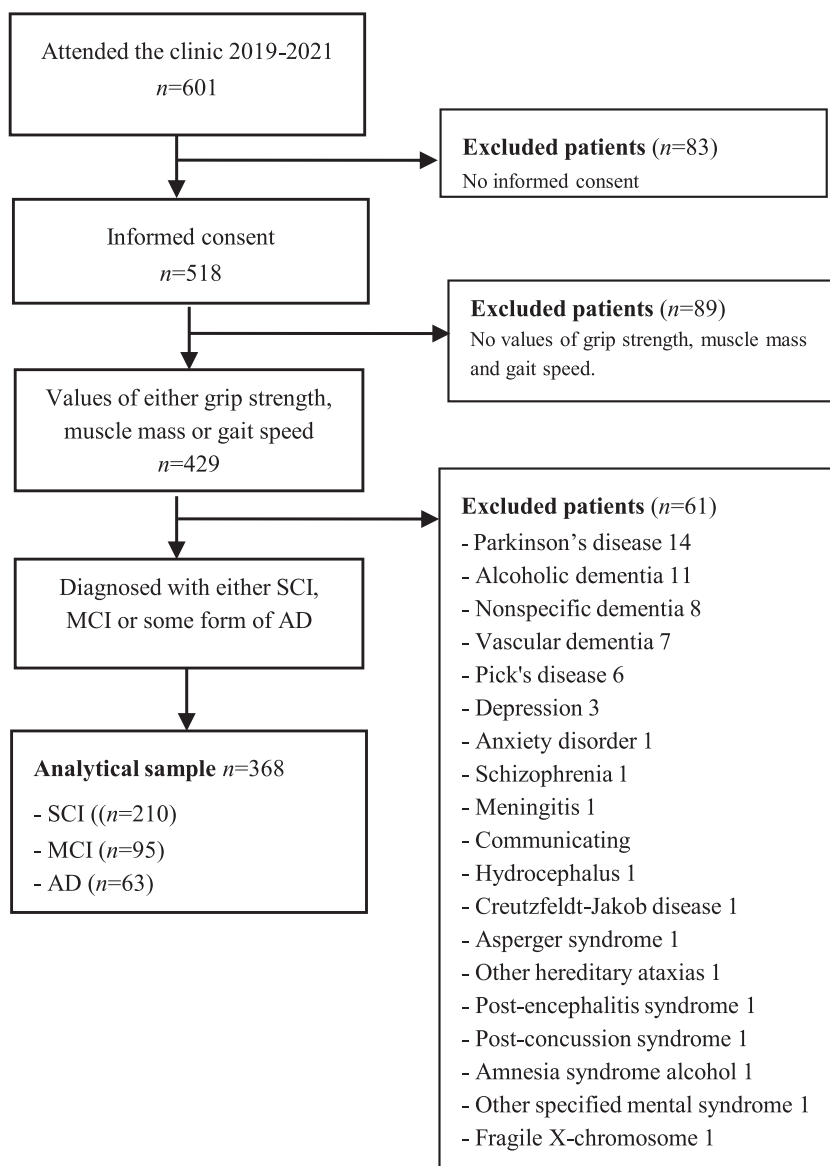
Attended the clinic 2019-2021
$n$=601

**Excluded patients** ($n$=83)
No informed consent

Informed consent
$n$=518

**Excluded patients** ($n$=89)
No values of grip strength, muscle mass and gait speed.

Values of either grip strength, muscle mass or gait speed
$n$=429

**Excluded patients** ($n$=61)
- Parkinson's disease 14
- Alcoholic dementia 11
- Nonspecific dementia 8
- Vascular dementia 7
- Pick's disease 6
- Depression 3
- Anxiety disorder 1
- Schizophrenia 1
- Meningitis 1
- Communicating
- Hydrocephalus 1
- Creutzfeldt-Jakob disease 1
- Asperger syndrome 1
- Other hereditary ataxias 1
- Post-encephalitis syndrome 1
- Post-concussion syndrome 1
- Amnesia syndrome alcohol 1
- Other specified mental syndrome 1
- Fragile X-chromosome 1

Diagnosed with either SCI, MCI or some form of AD

**Analytical sample** $n$=368
- SCI (($n$=210)
- MCI ($n$=95)
- AD ($n$=63)